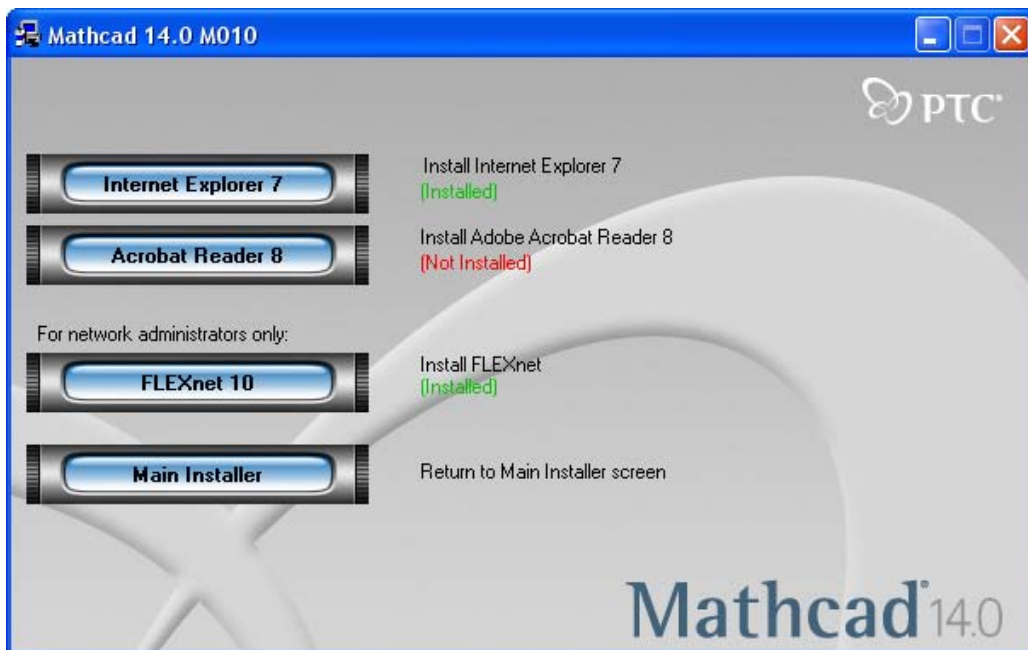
Mathcad 14.0 M010

PTC

Internet Explorer 7

Install Internet Explorer 7
(Installed)

Acrobat Reader 8

Install Adobe Acrobat Reader 8
(Not Installed)

For network administrators only:

FLEXnet 10

Install FLEXnet
(Installed)

Main Installer

Return to Main Installer screen

Mathcad 14.0